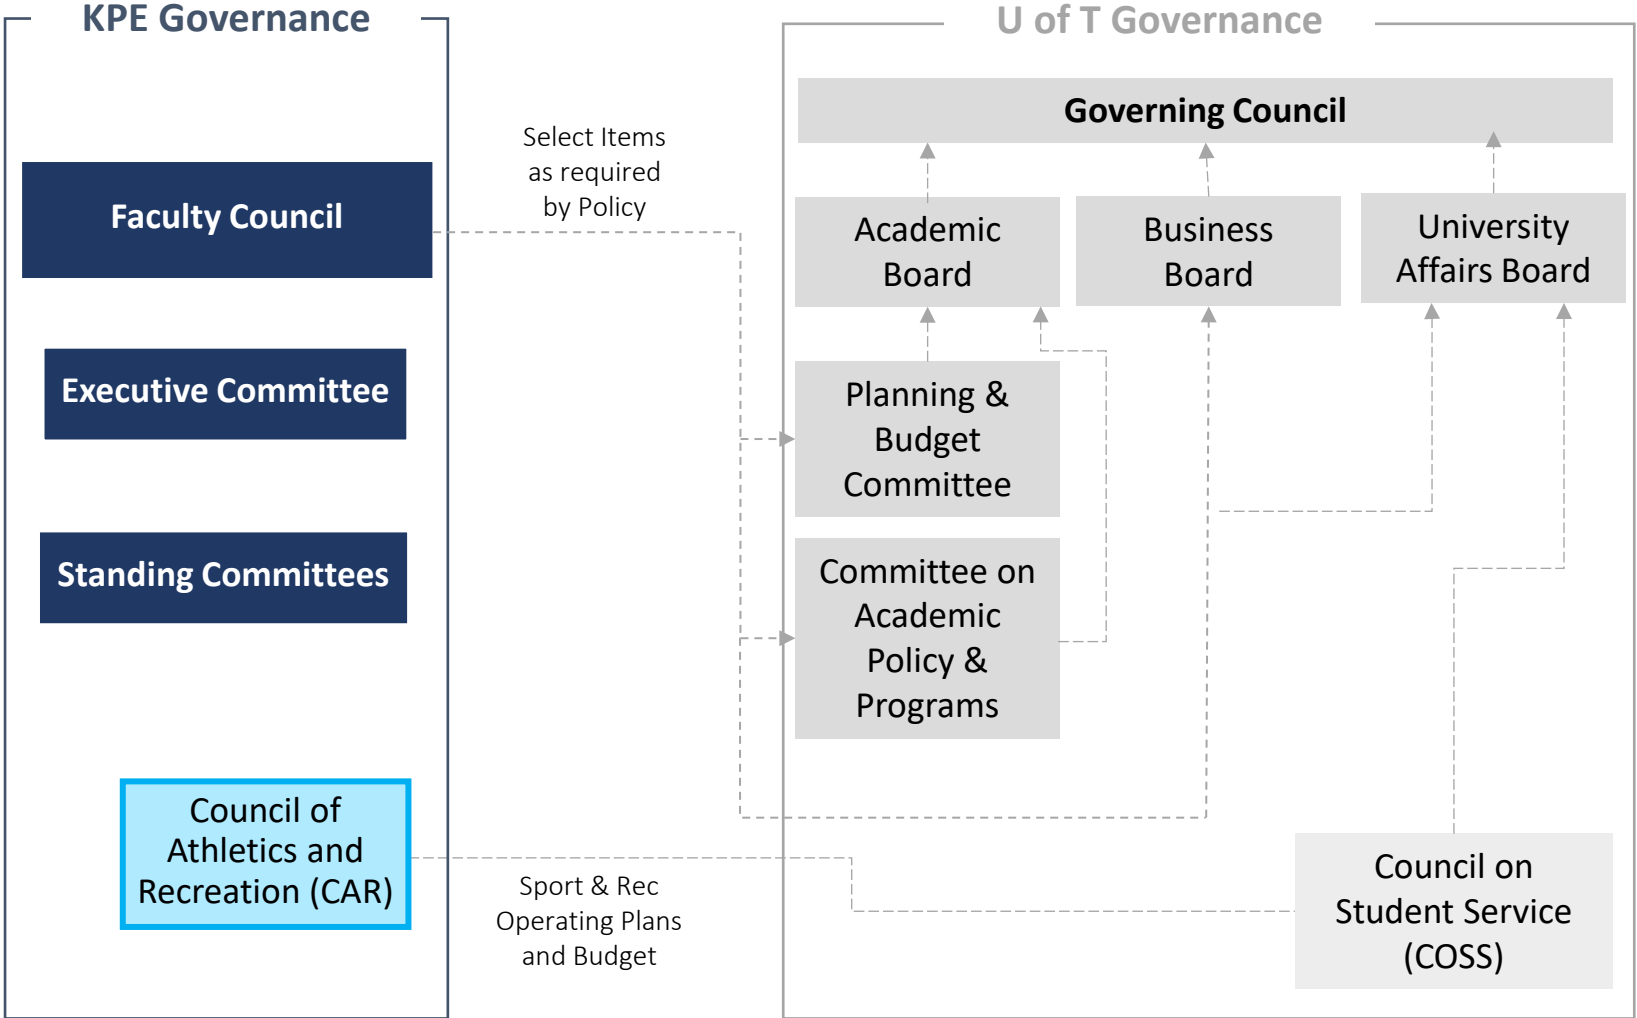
KPE Governance

Faculty Council

Executive Committee

Standing Committees

Council of Athletics and Recreation (CAR)

Select Items as required by Policy

Sport & Rec Operating Plans and Budget

U of T Governance

Governing Council

Academic Board

Business Board

University Affairs Board

Planning & Budget Committee

Committee on Academic Policy & Programs

Council on Student Service (COSS)